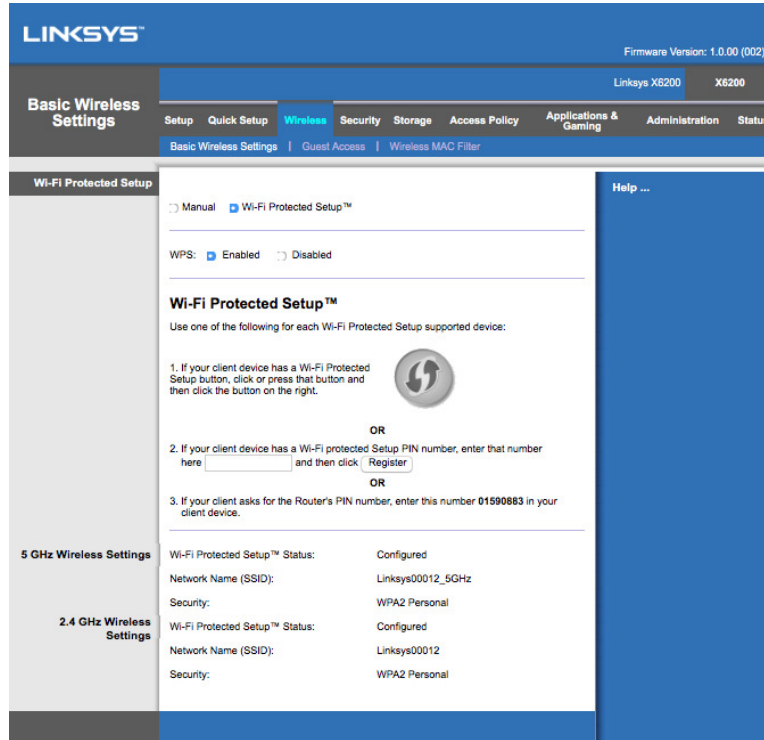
LINKSYS

Firmware Version: 1.0.00 (002)

Linksys X6200 X6200

Basic Wireless Settings

Setup Quick Setup Wireless Security Storage Access Policy Applications & Gaming Administration Statu

Basic Wireless Settings | Guest Access | Wireless MAC Filter

Wi-Fi Protected Setup

Manual Wi-Fi Protected Setup™

Help ...

WPS: Enabled Disabled

Wi-Fi Protected Setup™

Use one of the following for each Wi-Fi Protected Setup supported device:

1. If your client device has a Wi-Fi Protected Setup button, click or press that button and then click the button on the right.

OR

2. If your client device has a Wi-Fi protected Setup PIN number, enter that number here and then click Register

OR

3. If your client asks for the Router's PIN number, enter this number 01590883 in your client device.

5 GHz Wireless Settings

Wi-Fi Protected Setup™ Status: Configured

Network Name (SSID): Linksys00012_5GHz

Security: WPA2 Personal

2.4 GHz Wireless Settings

Wi-Fi Protected Setup™ Status: Configured

Network Name (SSID): Linksys00012

Security: WPA2 Personal